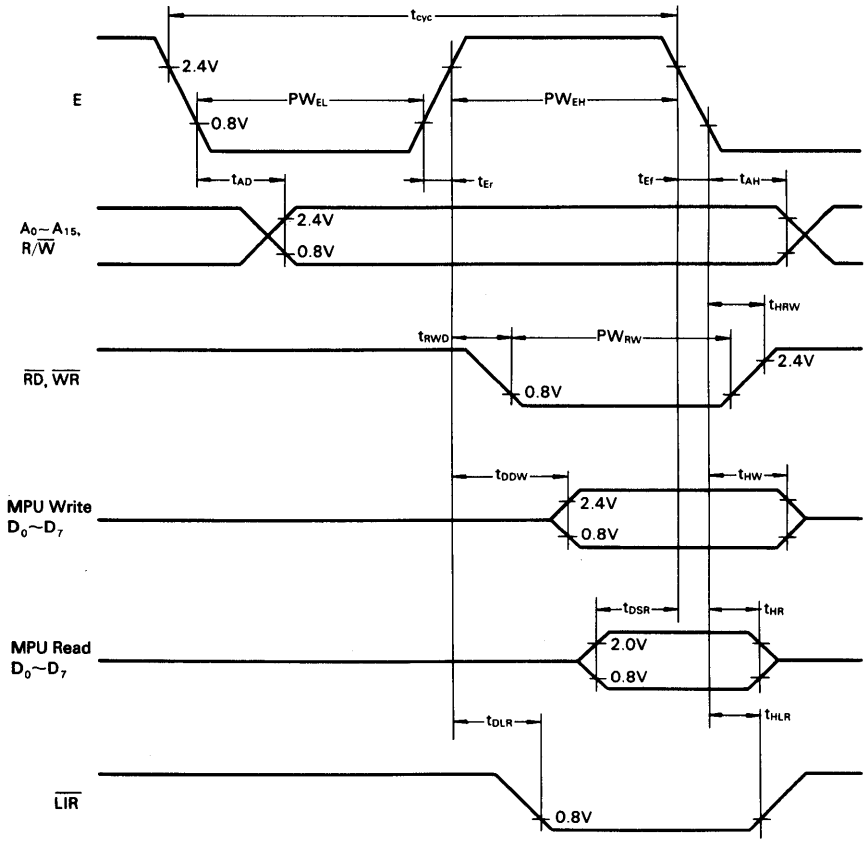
$t_{cyc}$

E

2.4V

$PW_{EL}$

0.8V

$PW_{EH}$

$t_{AD}$

$t_{Er}$

$t_{Ef}$

$t_{AH}$

$A_0 \sim A_{15}$, $R/\overline{W}$

2.4V

0.8V

$t_{HRW}$

$t_{RWD}$

$PW_{RW}$

$\overline{RD}$, $\overline{WR}$

2.4V

0.8V

$t_{DDW}$

$t_{HW}$

MPU Write $D_0 \sim D_7$

2.4V

0.8V

$t_{DSR}$

$t_{HR}$

MPU Read $D_0 \sim D_7$

2.0V

0.8V

$t_{DLR}$

$t_{HLR}$

$\overline{LIR}$

0.8V